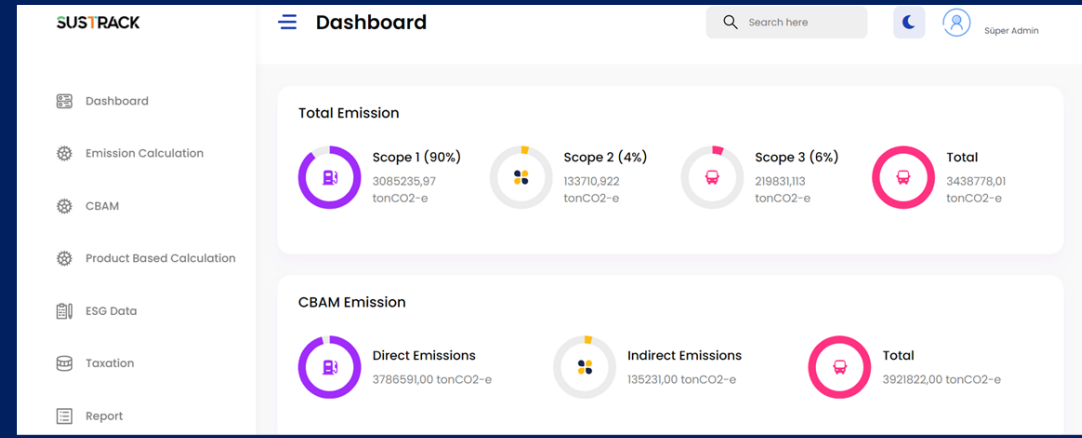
SUSTRACK

Dashboard

Search here

Süper Admin

Dashboard

Emission Calculation

CBAM

Product Based Calculation

ESG Data

Taxation

Report

Total Emission

Scope 1 (90%)
3085235,97
tonCO2-e

Scope 2 (4%)
133710,922
tonCO2-e

Scope 3 (6%)
219831,113
tonCO2-e

Total
3438778,01
tonCO2-e

CBAM Emission

Direct Emissions
3786591,00 tonCO2-e

Indirect Emissions
135231,00 tonCO2-e

Total
3921822,00 tonCO2-e